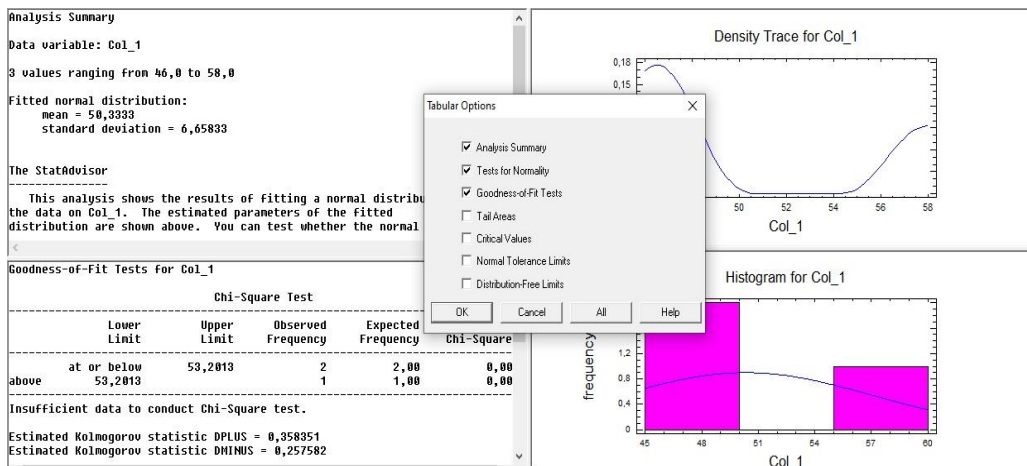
Analysis Summary

Data variable: Col_1

3 values ranging from 46,0 to 58,0

Fitted normal distribution:
mean = 50,3333
standard deviation = 6,65833

The StatAdvisor

This analysis shows the results of fitting a normal distribu the data on Col_1. The estimated parameters of the fitted distribution are shown above. You can test whether the normal

Goodness-of-Fit Tests for Col_1

Chi-Square Test

| | Lower Limit | Upper Limit | Observed Frequency | Expected Frequency | Chi-Square |
|---|---|---|---|---|---|
| | at or below | 53,2013 | 2 | 2,00 | 0,00 |
| above | 53,2013 | | 1 | 1,00 | 0,00 |

Insufficient data to conduct Chi-Square test.

Estimated Kolmogorov statistic DPLUS = 0,358351
Estimated Kolmogorov statistic DMINUS = 0,257582

Density Trace for Col_1

0,18
0,15

50 52 54 56 58
Col_1

Tabular Options

Analysis Summary
Tests for Normality
Goodness-of-Fit Tests
Tail Areas
Critical Values
Normal Tolerance Limits
Distribution-Free Limits

OK Cancel All Help

Histogram for Col_1

frequency

1,2
0,8
0,4
0

45 48 51 54 57 60
Col_1